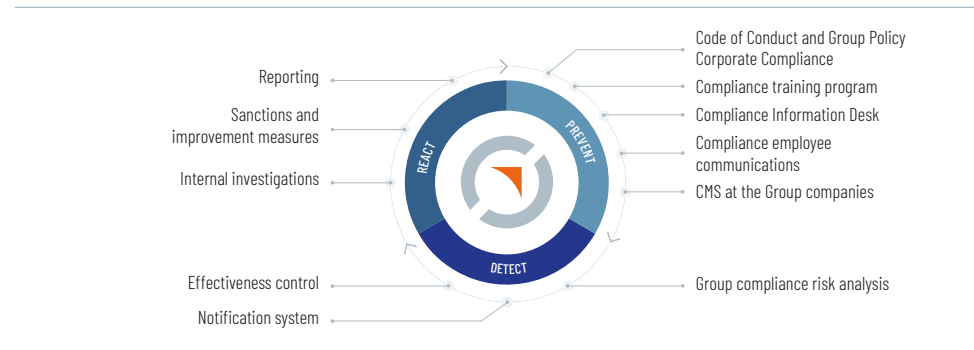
Code of Conduct and Group Policy Corporate Compliance

Compliance training program

Compliance Information Desk

Compliance employee communications

CMS at the Group companies

Group compliance risk analysis

Reporting

Sanctions and improvement measures

Internal investigations

Effectiveness control

Notification system

REACT

PREVENT

DETECT